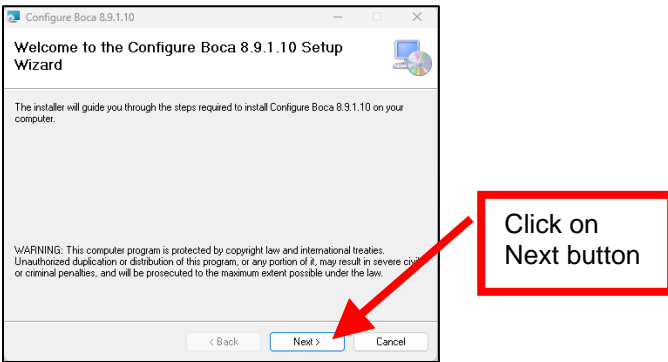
Configure Boca 8.9.1.10

Welcome to the Configure Boca 8.9.1.10 Setup Wizard

The installer will guide you through the steps required to install Configure Boca 8.9.1.10 on your computer.

WARNING: This computer program is protected by copyright law and international treaties. Unauthorized duplication or distribution of this program, or any portion of it, may result in severe civil or criminal penalties, and will be prosecuted to the maximum extent possible under the law.

< Back

Next >

Cancel

Click on Next button